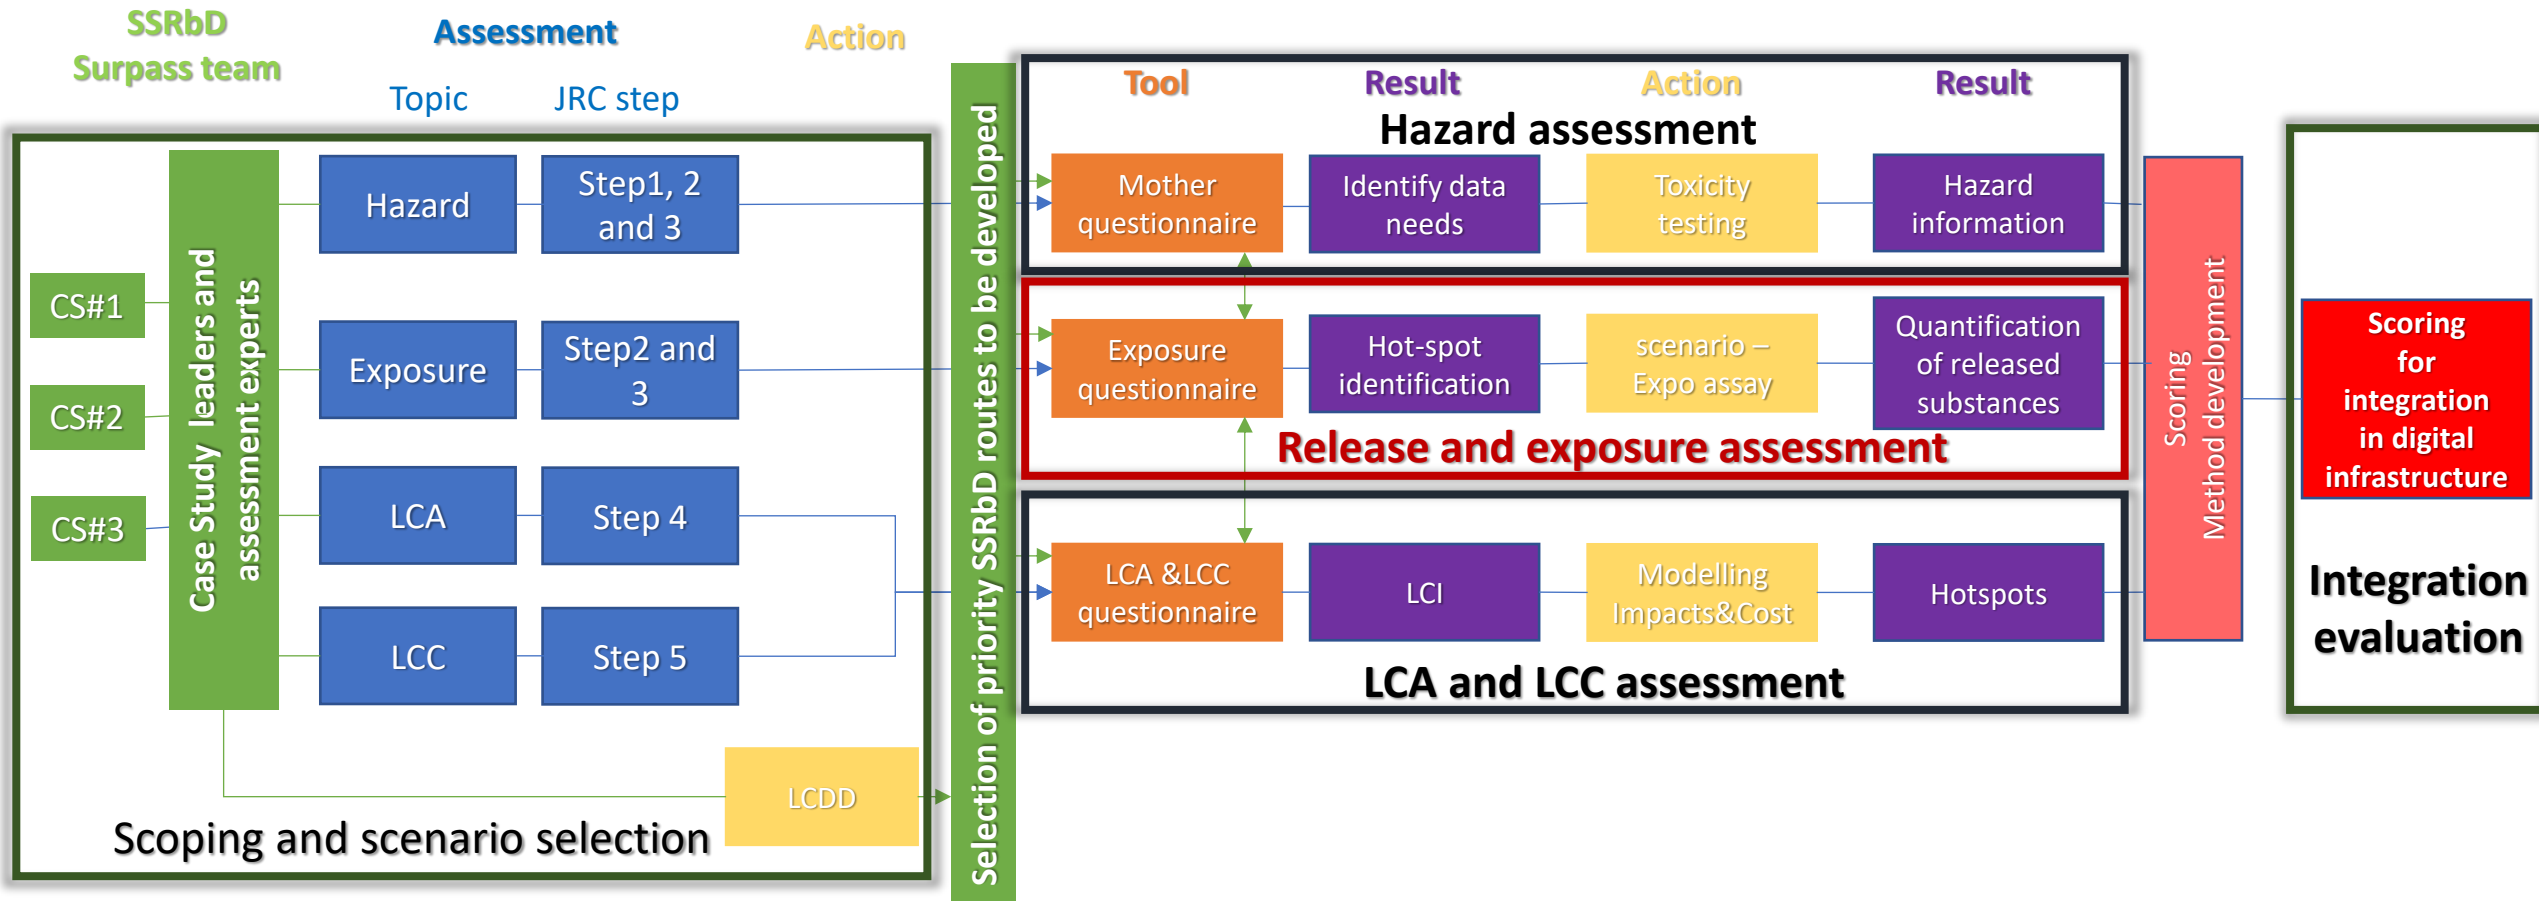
SSRbD
Surpass team

Assessment

Action

Topic

JRC step

CS#1

CS#2

CS#3

Case Study leaders and assessment experts

Hazard

Step1, 2 and 3

Exposure

Step2 and 3

LCA

Step 4

LCC

Step 5

LCDD

Scoping and scenario selection

Selection of priority SSRbD routes to be developed

Tool

Result

Action

Result

Hazard assessment

Mother questionnaire

Identify data needs

Toxicity testing

Hazard information

Exposure questionnaire

Hot-spot identification

scenario – Expo assay

Quantification of released substances

Release and exposure assessment

LCA &LCC questionnaire

LCI

Modelling Impacts&Cost

Hotspots

LCA and LCC assessment

Scoring
Method development

Scoring for integration in digital infrastructure

Integration evaluation